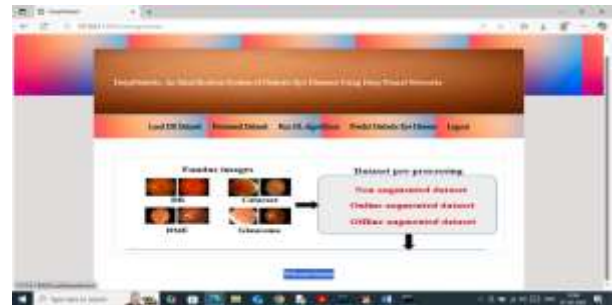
DeepDiabetic: An Identification System of Diabetic Eye Diseases Using Deep Neural Networks

Load DR Dataset | Preprocess Dataset | Run DL Algorithms | Predict Diabetic Eye Disease | Logout

Fundus images

DR

Cataract

DME

Glaucoma

Dataset pre-processing

Non augmented dataset

Online augmented dataset

Offline augmented dataset

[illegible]

Type here to search